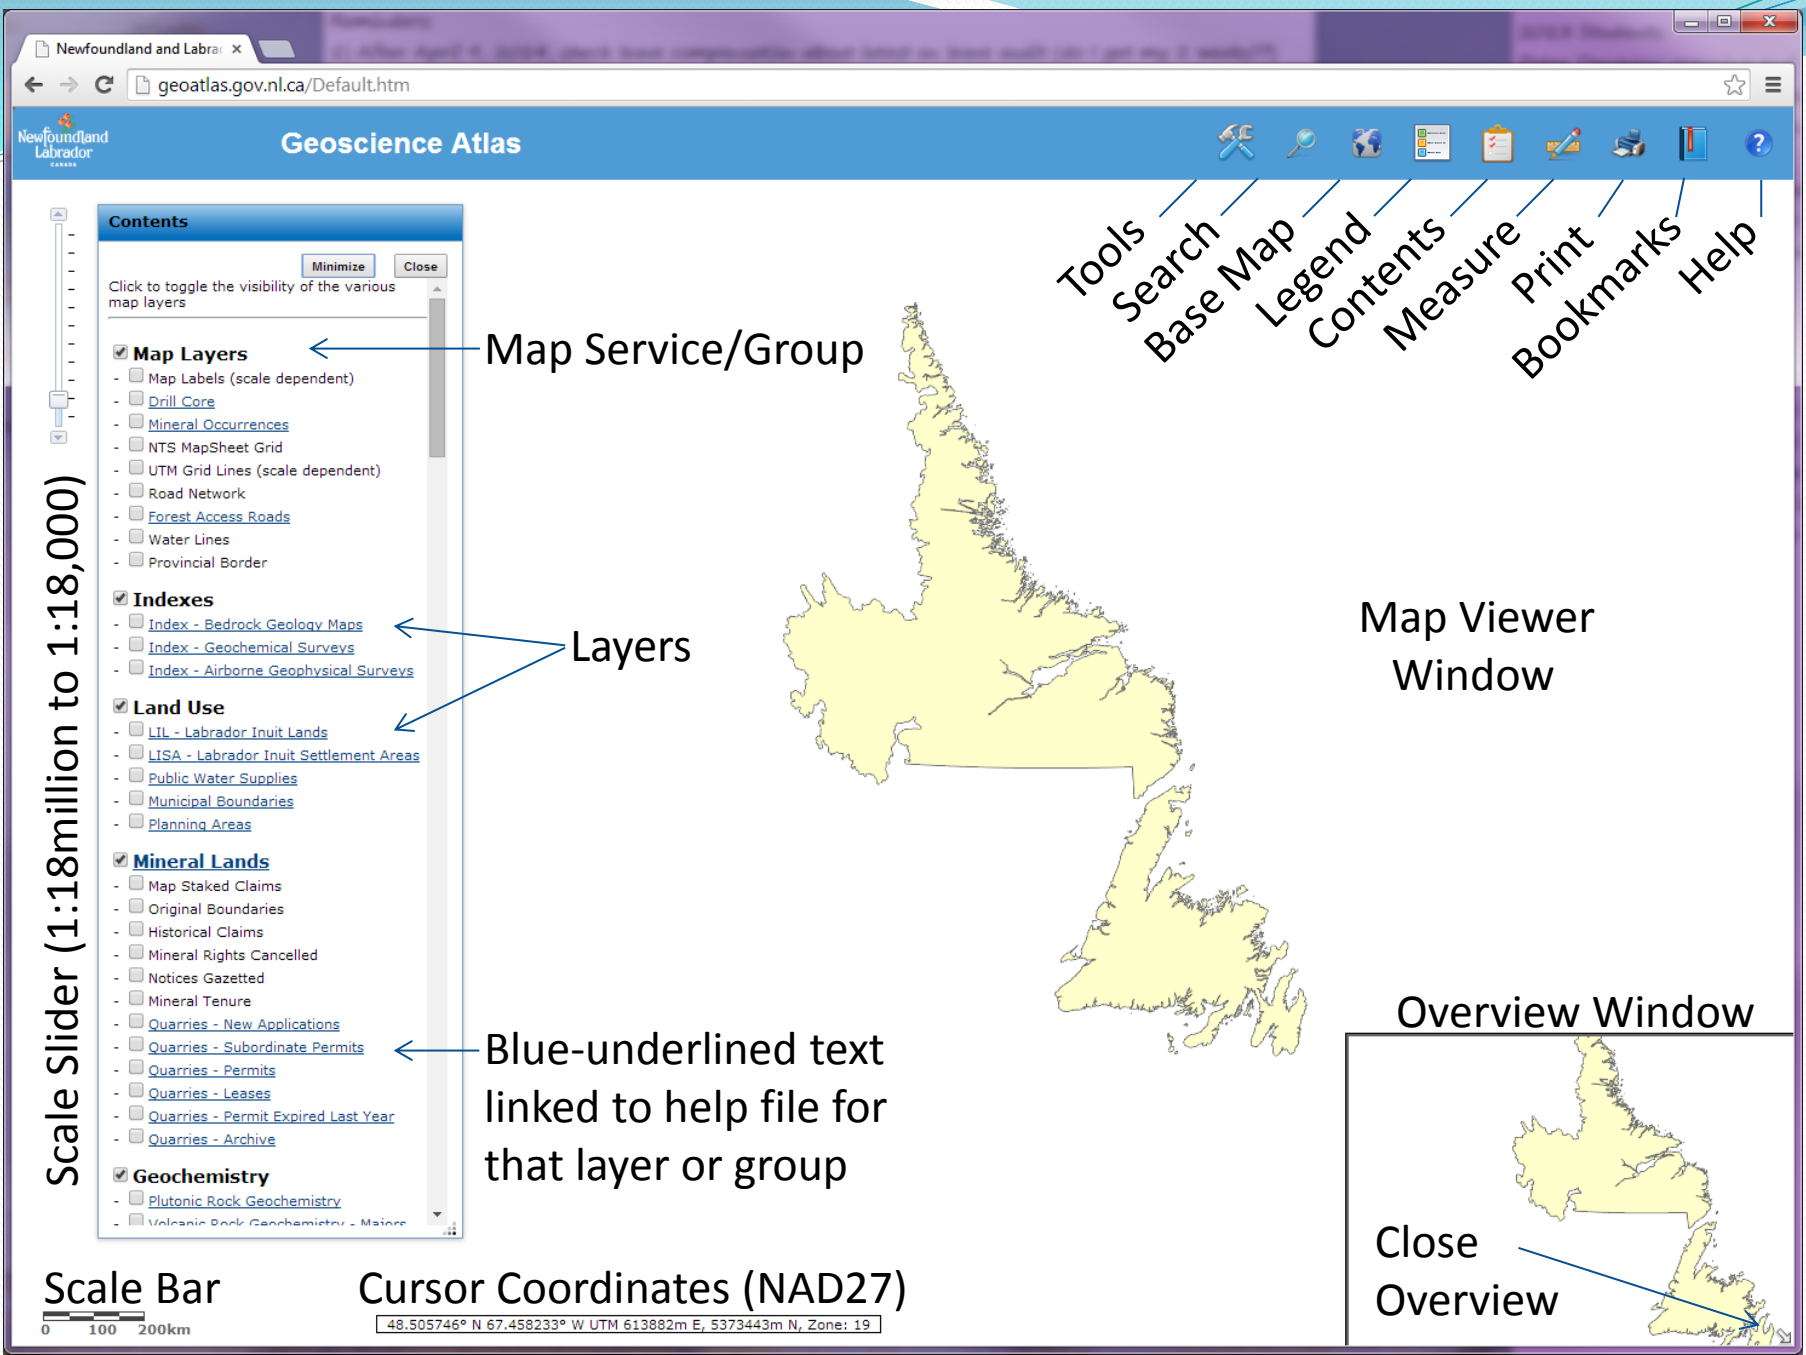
Newfoundland and Labra ×

geoatlas.gov.nl.ca/Default.htm

Newfoundland Labrador

Geoscience Atlas

Tools Search Base Map Legend Contents Measure Print Bookmarks Help

Contents

Minimize Close

Click to toggle the visibility of the various map layers

Map Layers
- Map Labels (scale dependent)
- Drill Core
- Mineral Occurrences
- NTS MapSheet Grid
- UTM Grid Lines (scale dependent)
- Road Network
- Forest Access Roads
- Water Lines
- Provincial Border

Indexes
- Index - Bedrock Geology Maps
- Index - Geochemical Surveys
- Index - Airborne Geophysical Surveys

Land Use
- LIL - Labrador Inuit Lands
- LISA - Labrador Inuit Settlement Areas
- Public Water Supplies
- Municipal Boundaries
- Planning Areas

Mineral Lands
- Map Staked Claims
- Original Boundaries
- Historical Claims
- Mineral Rights Cancelled
- Notices Gazetted
- Mineral Tenure
- Quarries - New Applications
- Quarries - Subordinate Permits
- Quarries - Permits
- Quarries - Leases
- Quarries - Permit Expired Last Year
- Quarries - Archive

Geochemistry
- Plutonic Rock Geochemistry
- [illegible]

Map Service/Group

Layers

Blue-underlined text linked to help file for that layer or group

Map Viewer Window

Overview Window

Close Overview

Scale Slider (1:18million to 1:18,000)

Scale Bar
0 100 200km

Cursor Coordinates (NAD27)
48.505746° N 67.458233° W UTM 613882m E, 5373443m N, Zone: 19